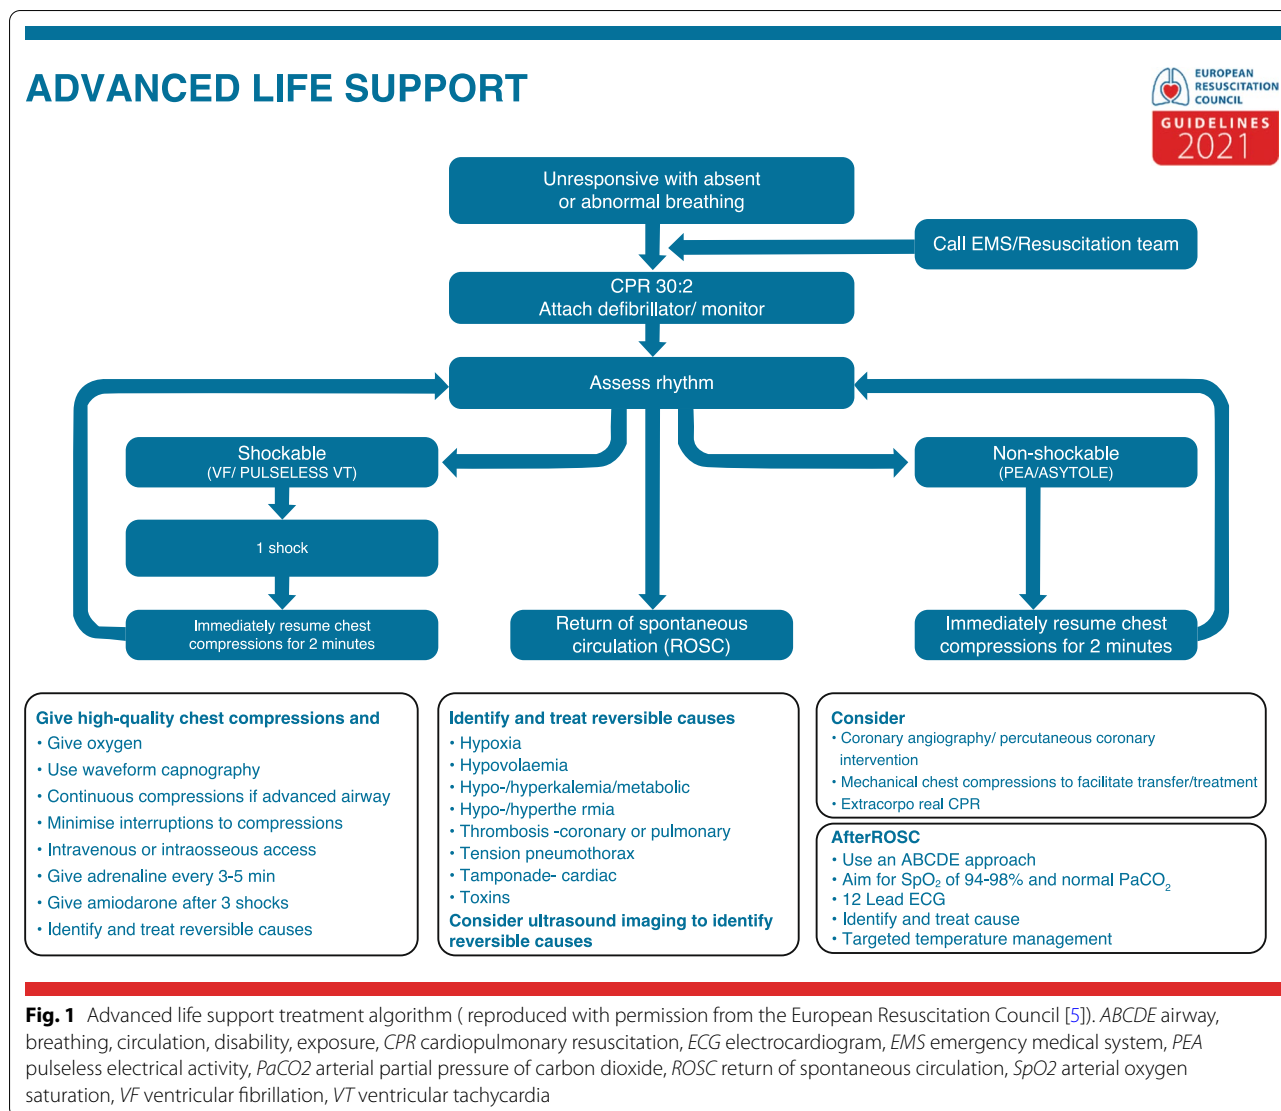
ADVANCED LIFE SUPPORT

EUROPEAN RESUSCITATION COUNCIL
GUIDELINES 2021

Unresponsive with absent or abnormal breathing

Call EMS/Resuscitation team

CPR 30:2
Attach defibrillator/ monitor

Assess rhythm

Shockable
(VF/ PULSELESS VT)

1 shock

Immediately resume chest compressions for 2 minutes

Return of spontaneous circulation (ROSC)

Non-shockable
(PEA/ASYTOLE)

Immediately resume chest compressions for 2 minutes

Give high-quality chest compressions and
• Give oxygen
• Use waveform capnography
• Continuous compressions if advanced airway
• Minimise interruptions to compressions
• Intravenous or intraosseous access
• Give adrenaline every 3-5 min
• Give amiodarone after 3 shocks
• Identify and treat reversible causes

Identify and treat reversible causes
• Hypoxia
• Hypovolaemia
• Hypo-/hyperkalemia/metabolic
• Hypo-/hyperthe rmia
• Thrombosis -coronary or pulmonary
• Tension pneumothorax
• Tamponade- cardiac
• Toxins
Consider ultrasound imaging to identify reversible causes

Consider
• Coronary angiography/ percutaneous coronary intervention
• Mechanical chest compressions to facilitate transfer/treatment
• Extracorpo real CPR

AfterROSC
• Use an ABCDE approach
• Aim for $SpO_2$ of 94-98% and normal $PaCO_2$
• 12 Lead ECG
• Identify and treat cause
• Targeted temperature management

Fig. 1 Advanced life support treatment algorithm ( reproduced with permission from the European Resuscitation Council [5]). ABCDE airway, breathing, circulation, disability, exposure, CPR cardiopulmonary resuscitation, ECG electrocardiogram, EMS emergency medical system, PEA pulseless electrical activity, PaCO2 arterial partial pressure of carbon dioxide, ROSC return of spontaneous circulation, SpO2 arterial oxygen saturation, VF ventricular fibrillation, VT ventricular tachycardia